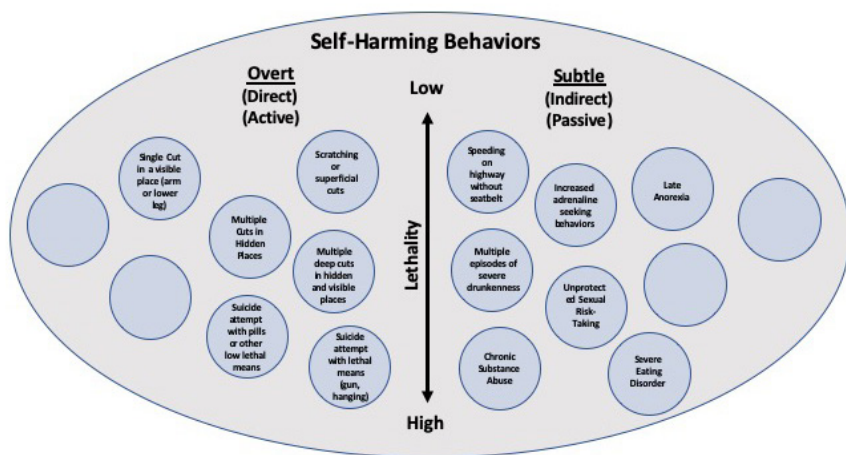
Self-Harming Behaviors

Overt
(Direct)
(Active)

Low

Subtle
(Indirect)
(Passive)

Single Cut in a visible place (arm or lower leg)

Scratching or superficial cuts

Multiple Cuts in Hidden Places

Multiple deep cuts in hidden and visible places

Suicide attempt with pills or other low lethal means

Suicide attempt with lethal means (gun, hanging)

Lethality

Speeding on highway without seatbelt

Increased adrenaline seeking behaviors

Late Anorexia

Multiple episodes of severe drunkenness

Unprotected Sexual Risk-Taking

Chronic Substance Abuse

Severe Eating Disorder

High